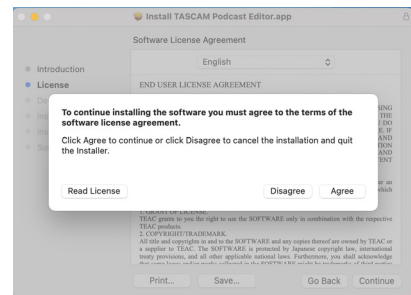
Install TASCAM Podcast Editor.app

Software License Agreement

Introduction
License

English

END USER LICENSE AGREEMENT

To continue installing the software you must agree to the terms of the software license agreement.

Click Agree to continue or click Disagree to cancel the installation and quit the Installer.

Read License

Disagree

Agree

1. GRANT OF LICENSE.
TEAC grants to you the right to use the SOFTWARE only in combination with the respective TEAC products.
2. COPYRIGHT/TRADEMARK.
All title and copyrights in and to the SOFTWARE and any copies thereof are owned by TEAC or a supplier to TEAC. The SOFTWARE is protected by Japanese copyright law, international treaty provisions, and all other applicable national laws. Furthermore, you shall acknowledge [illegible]

Print...

Save...

Go Back

Continue